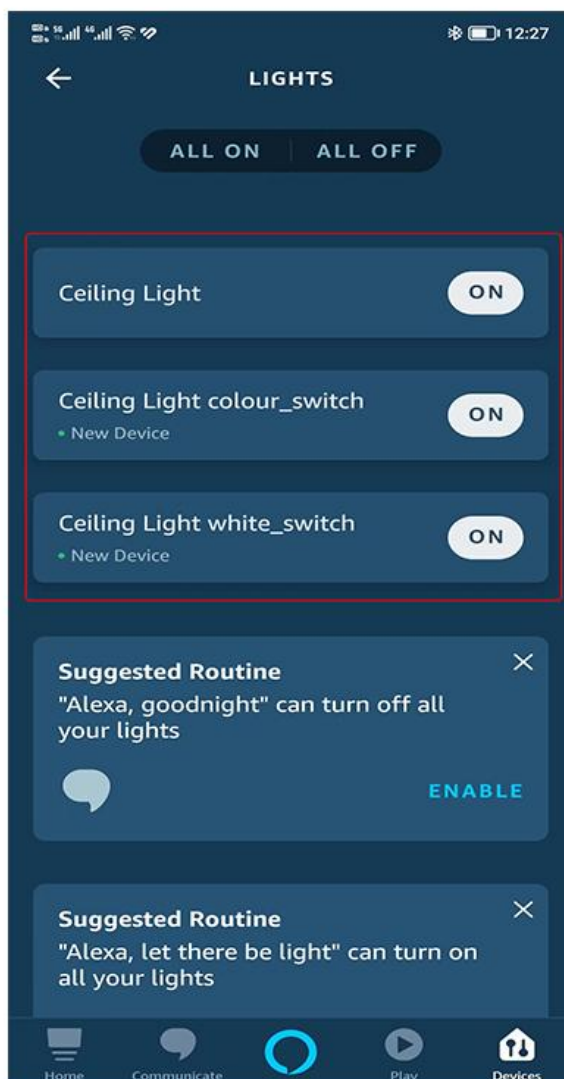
12:27

LIGHTS

ALL ON | ALL OFF

Ceiling Light ON

Ceiling Light colour_switch
• New Device
ON

Ceiling Light white_switch
• New Device
ON

Suggested Routine
"Alexa, goodnight" can turn off all your lights

ENABLE

Suggested Routine
"Alexa, let there be light" can turn on all your lights

Home Communicate Play Devices